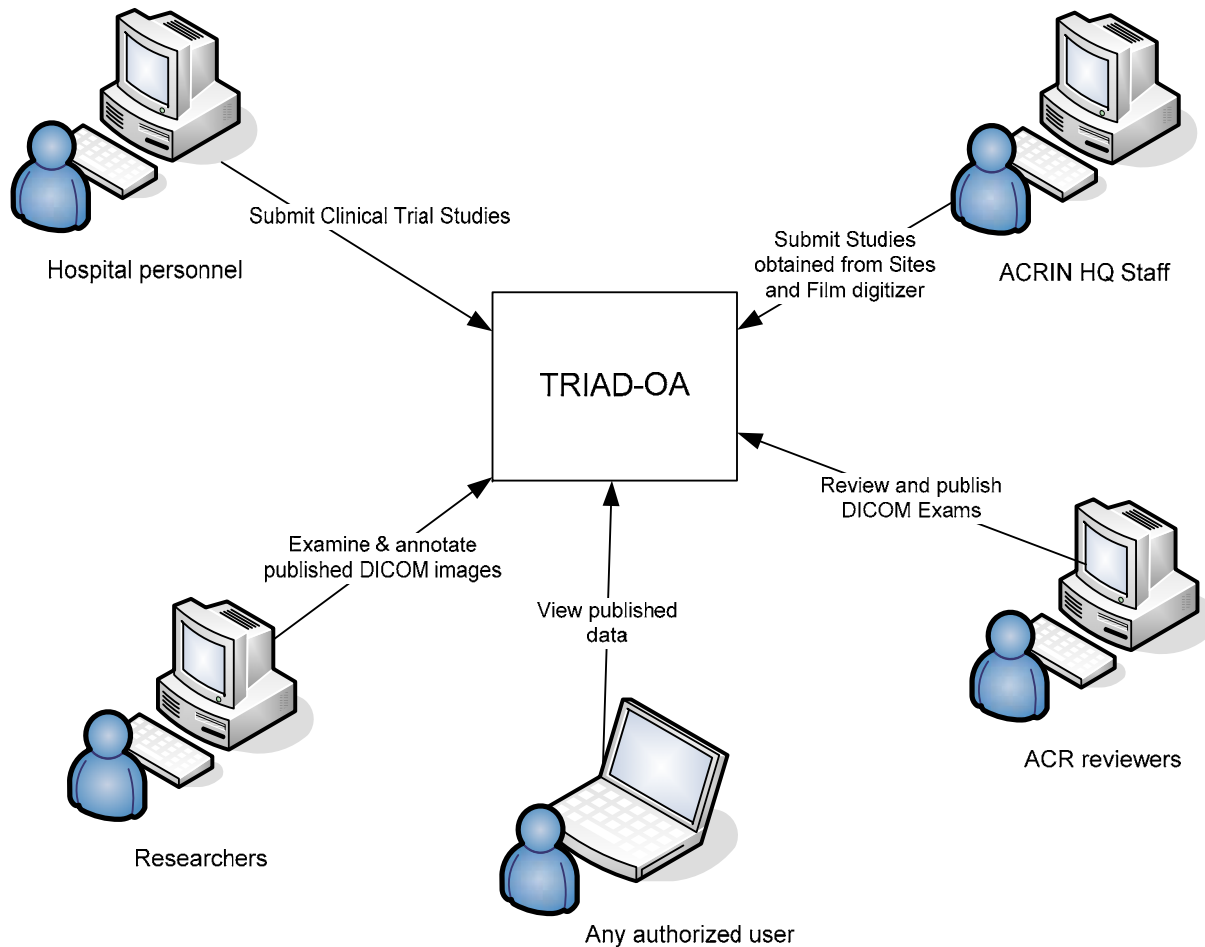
Submit Clinical Trial Studies

Hospital personnel

Submit Studies obtained from Sites and Film digitizer

ACRIN HQ Staff

TRIAD-OA

Review and publish DICOM Exams

Examine & annotate published DICOM images

View published data

ACR reviewers

Researchers

Any authorized user